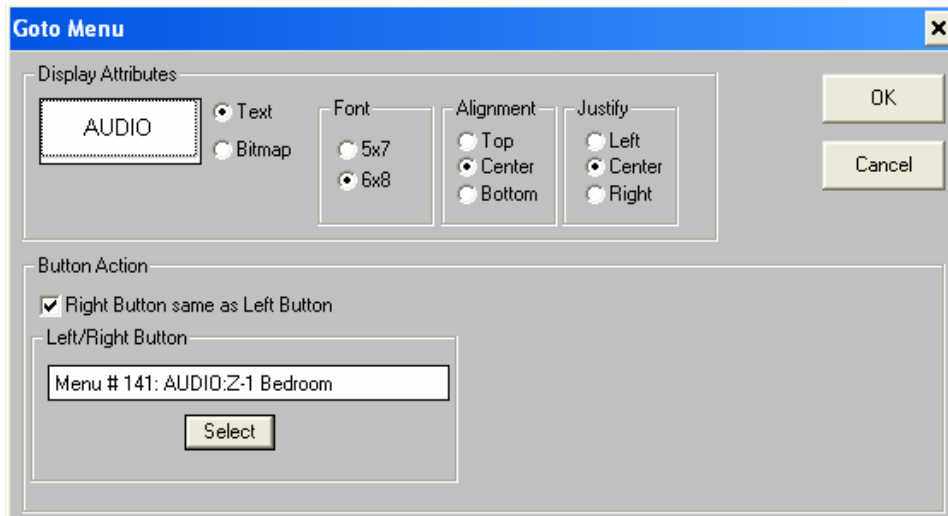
Goto Menu

×

Display Attributes

AUDIO

Text

Bitmap

Font

5x7

6x8

Alignment

Top

Center

Bottom

Justify

Left

Center

Right

OK

Cancel

Button Action

Right Button same as Left Button

Left/Right Button

Menu # 141: AUDIO:Z-1 Bedroom

Select